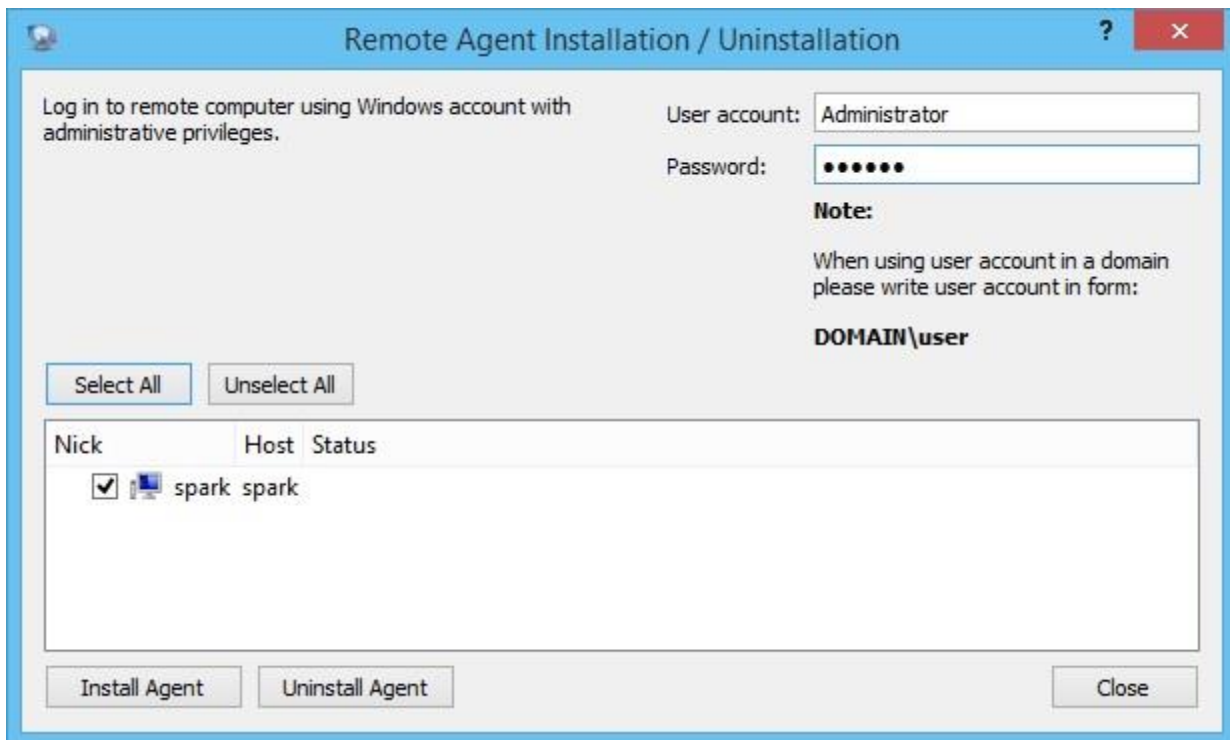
Remote Agent Installation / Uninstallation

?

×

Log in to remote computer using Windows account with administrative privileges.

User account: Administrator

Password: ••••••

Note:

When using user account in a domain please write user account in form:

DOMAIN\user

Select All

Unselect All

| Nick | Host | Status |
|---|---|---|
| spark | spark | |

Install Agent

Uninstall Agent

Close